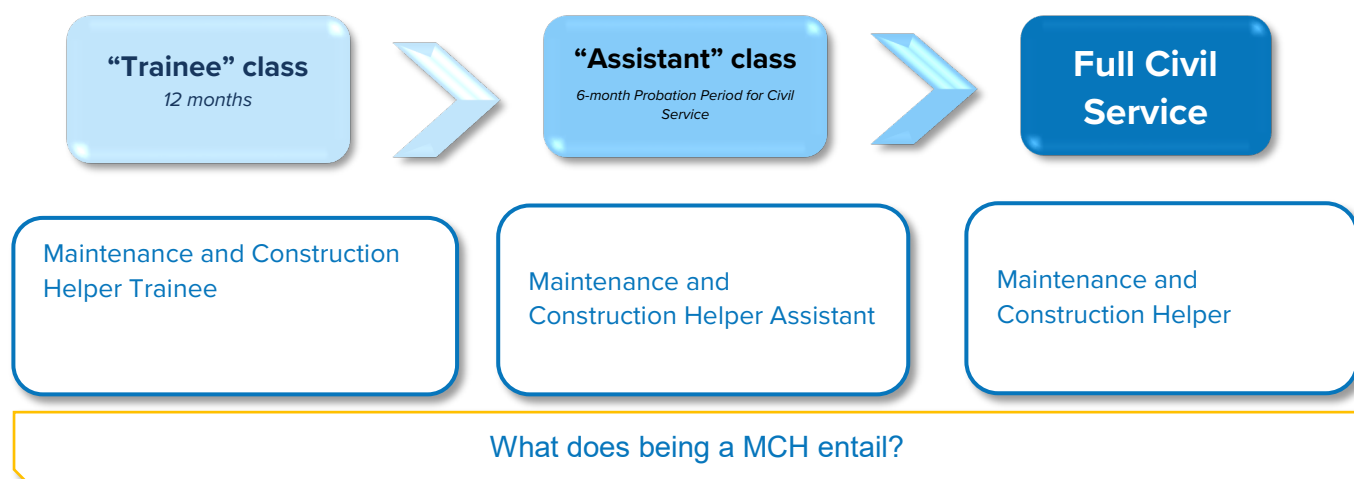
“Trainee” class
*12 months*

“Assistant” class
*6-month Probation Period for Civil Service*

Full Civil Service

Maintenance and Construction Helper Trainee

Maintenance and Construction Helper Assistant

Maintenance and Construction Helper

What does being a MCH entail?